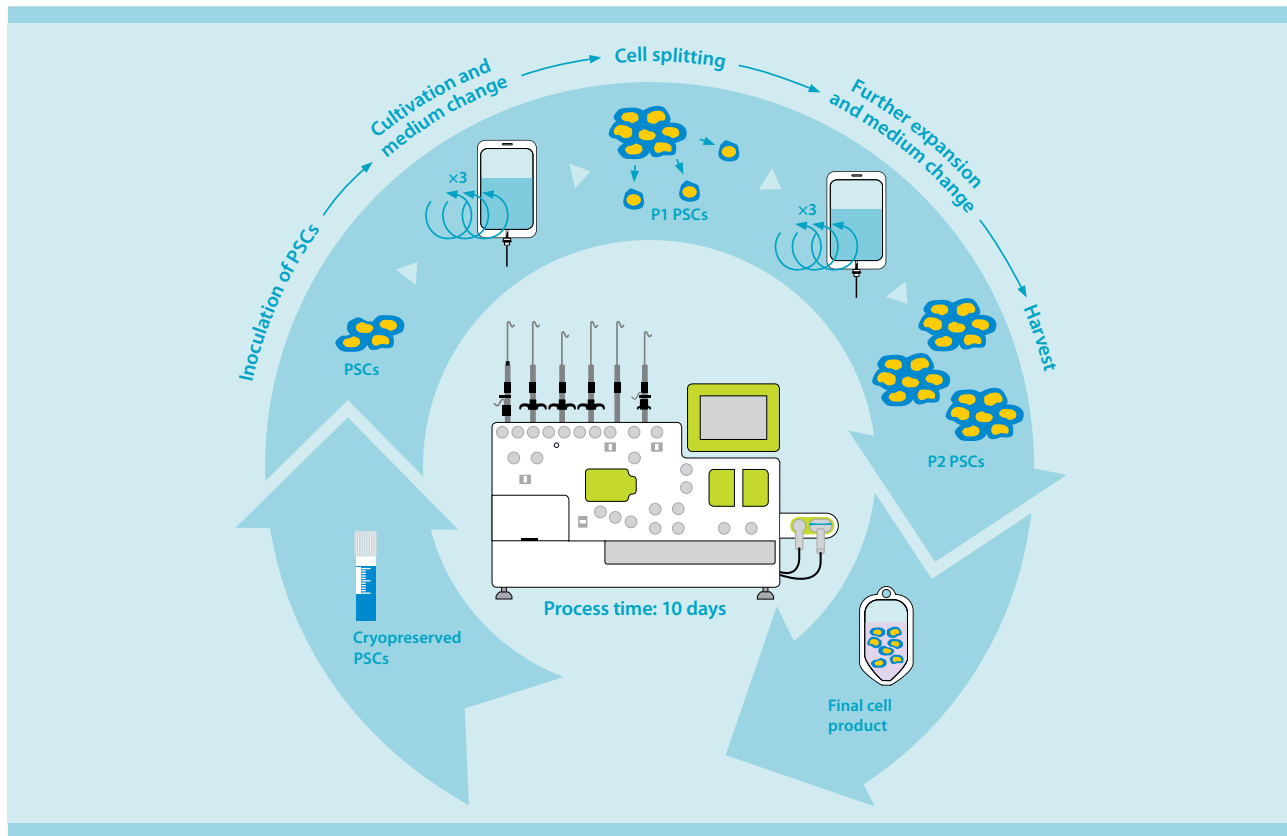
Inoculation of PSCs

Cultivation and medium change

Cell splitting

Further expansion and medium change

Harvest

×3

P1 PSCs

×3

PSCs

P2 PSCs

Cryopreserved PSCs

Process time: 10 days

Final cell product